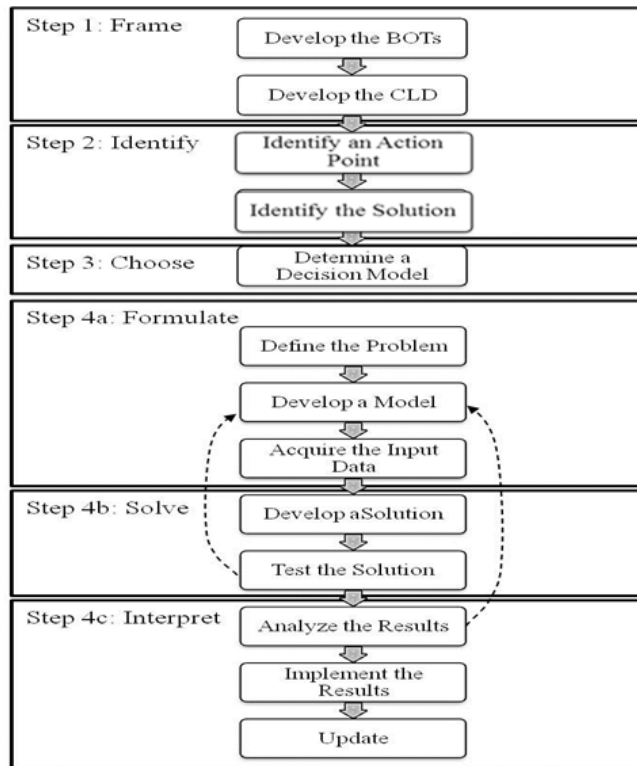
Step 1: Frame

Develop the BOTs

Develop the CLD

Step 2: Identify

Identify an Action Point

Identify the Solution

Step 3: Choose

Determine a Decision Model

Step 4a: Formulate

Define the Problem

Develop a Model

Acquire the Input Data

Step 4b: Solve

Develop aSolution

Test the Solution

Step 4c: Interpret

Analyze the Results

Implement the Results

Update